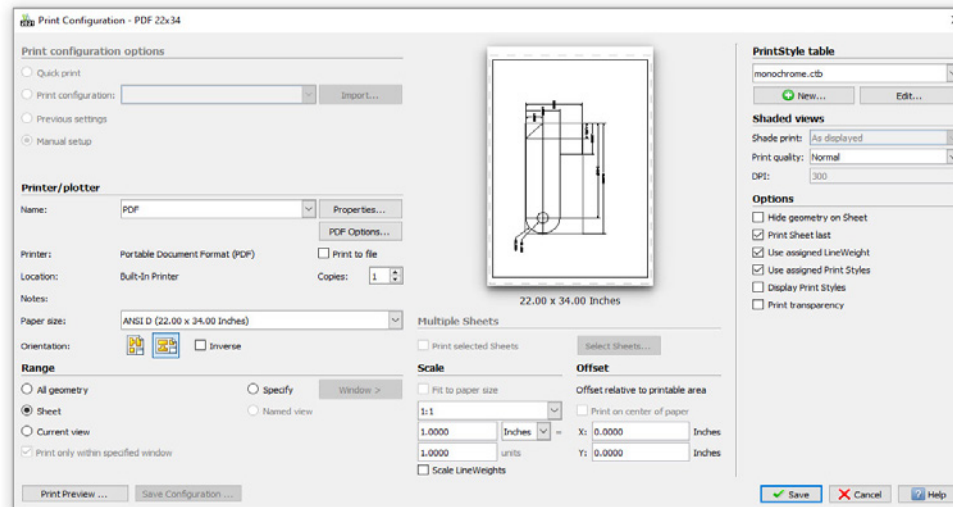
Print Configuration - PDF 22x34

Print configuration options

Quick print

Print configuration:

Import...

Previous settings

Manual setup

Printer/plotter

Name: PDF

Properties...

PDF Options...

Printer: Portable Document Format (PDF)

Print to file

Location: Built-In Printer

Copies: 1

Notes:

Paper size: ANSI D (22.00 x 34.00 Inches)

Orientation:

Inverse

Range

All geometry

Specify

Window >

Sheet

Named view

Current view

Print only within specified window

22.00 x 34.00 Inches

Multiple Sheets

Print selected Sheets

Select Sheets...

Scale

Fit to paper size

1:1

1.0000 Inches =

1.0000 units

Scale LineWeights

Offset

Offset relative to printable area

Print on center of paper

X: 0.0000 Inches

Y: 0.0000 Inches

PrintStyle table

monochrome.ctb

New...

Edit...

Shaded views

Shade print: As displayed

Print quality: Normal

DPI: 300

Options

Hide geometry on Sheet

Print Sheet last

Use assigned LineWeight

Use assigned Print Styles

Display Print Styles

Print transparency

Print Preview ...

Save Configuration ...

Save

Cancel

Help